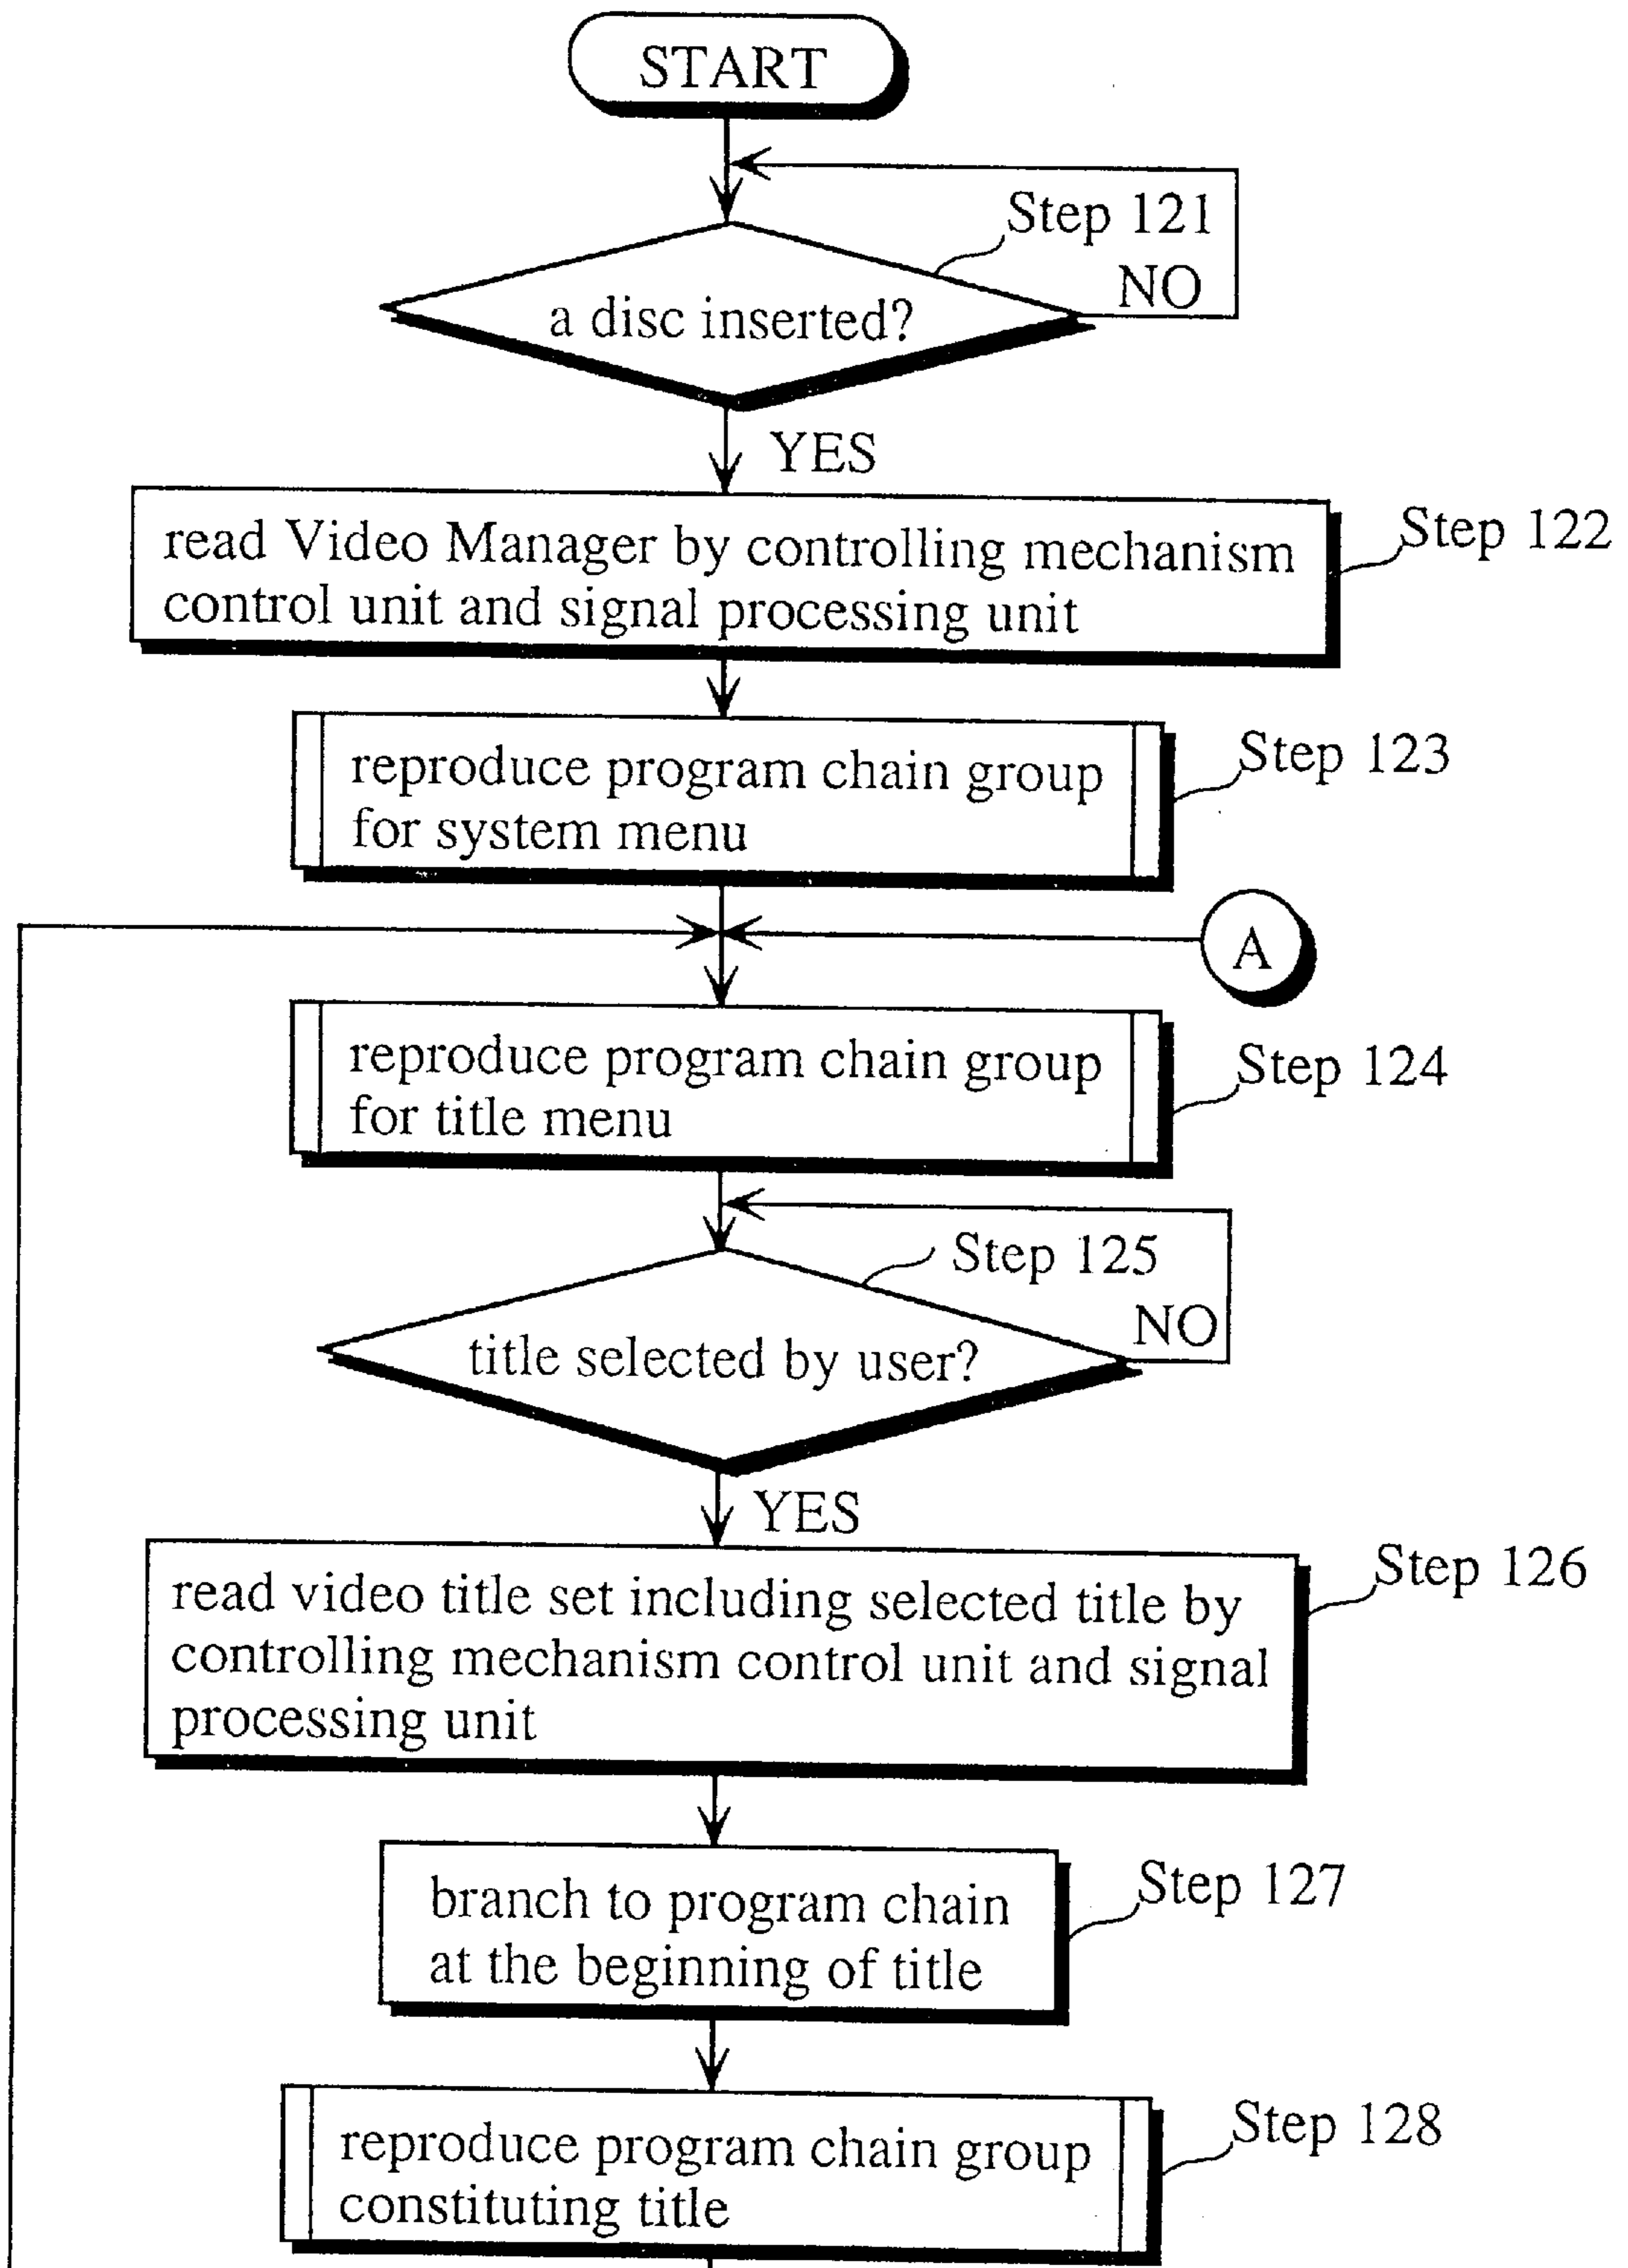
START

Step 121

NO

a disc inserted?

YES

read Video Manager by controlling mechanism control unit and signal processing unit

Step 122

reproduce program chain group for system menu

Step 123

A

reproduce program chain group for title menu

Step 124

Step 125

NO

title selected by user?

YES

read video title set including selected title by controlling mechanism control unit and signal processing unit

Step 126

branch to program chain at the beginning of title

Step 127

reproduce program chain group constituting title

Step 128